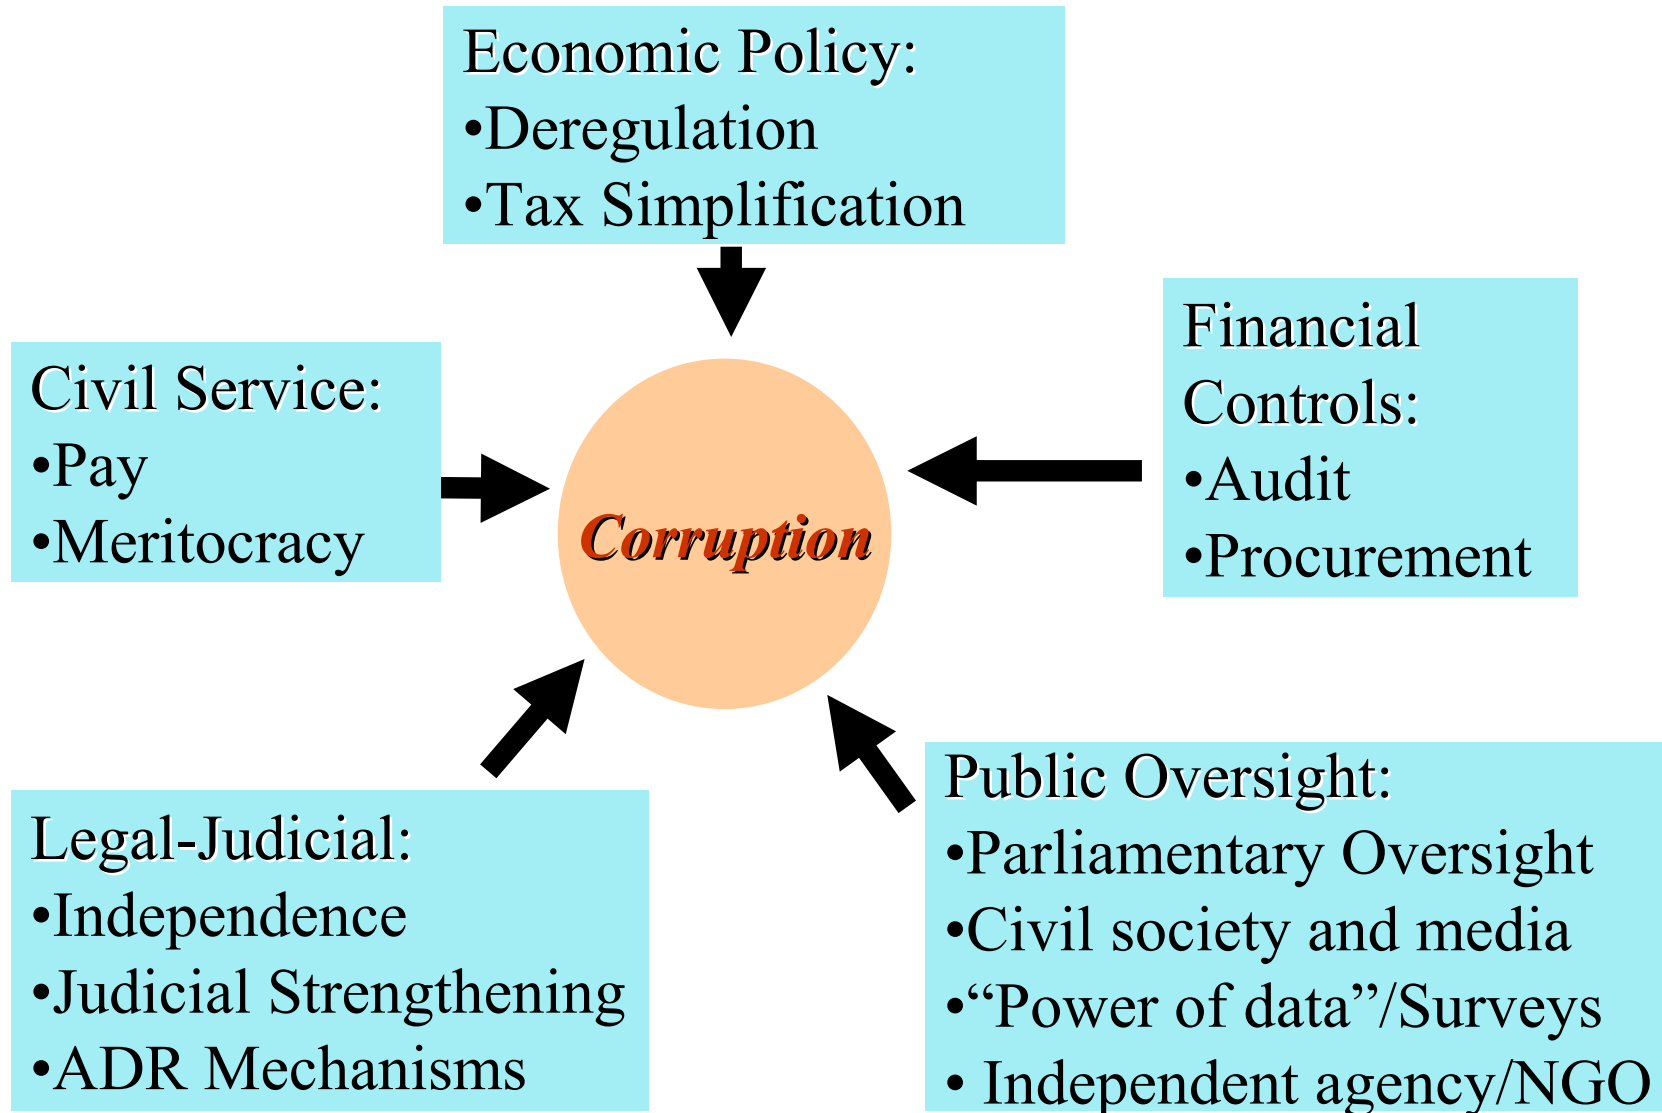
Economic Policy:
•Deregulation
•Tax Simplification

Civil Service:
•Pay
•Meritocracy

Corruption

Financial Controls:
•Audit
•Procurement

Legal-Judicial:
•Independence
•Judicial Strengthening
•ADR Mechanisms

Public Oversight:
•Parliamentary Oversight
•Civil society and media
•“Power of data”/Surveys
• Independent agency/NGO